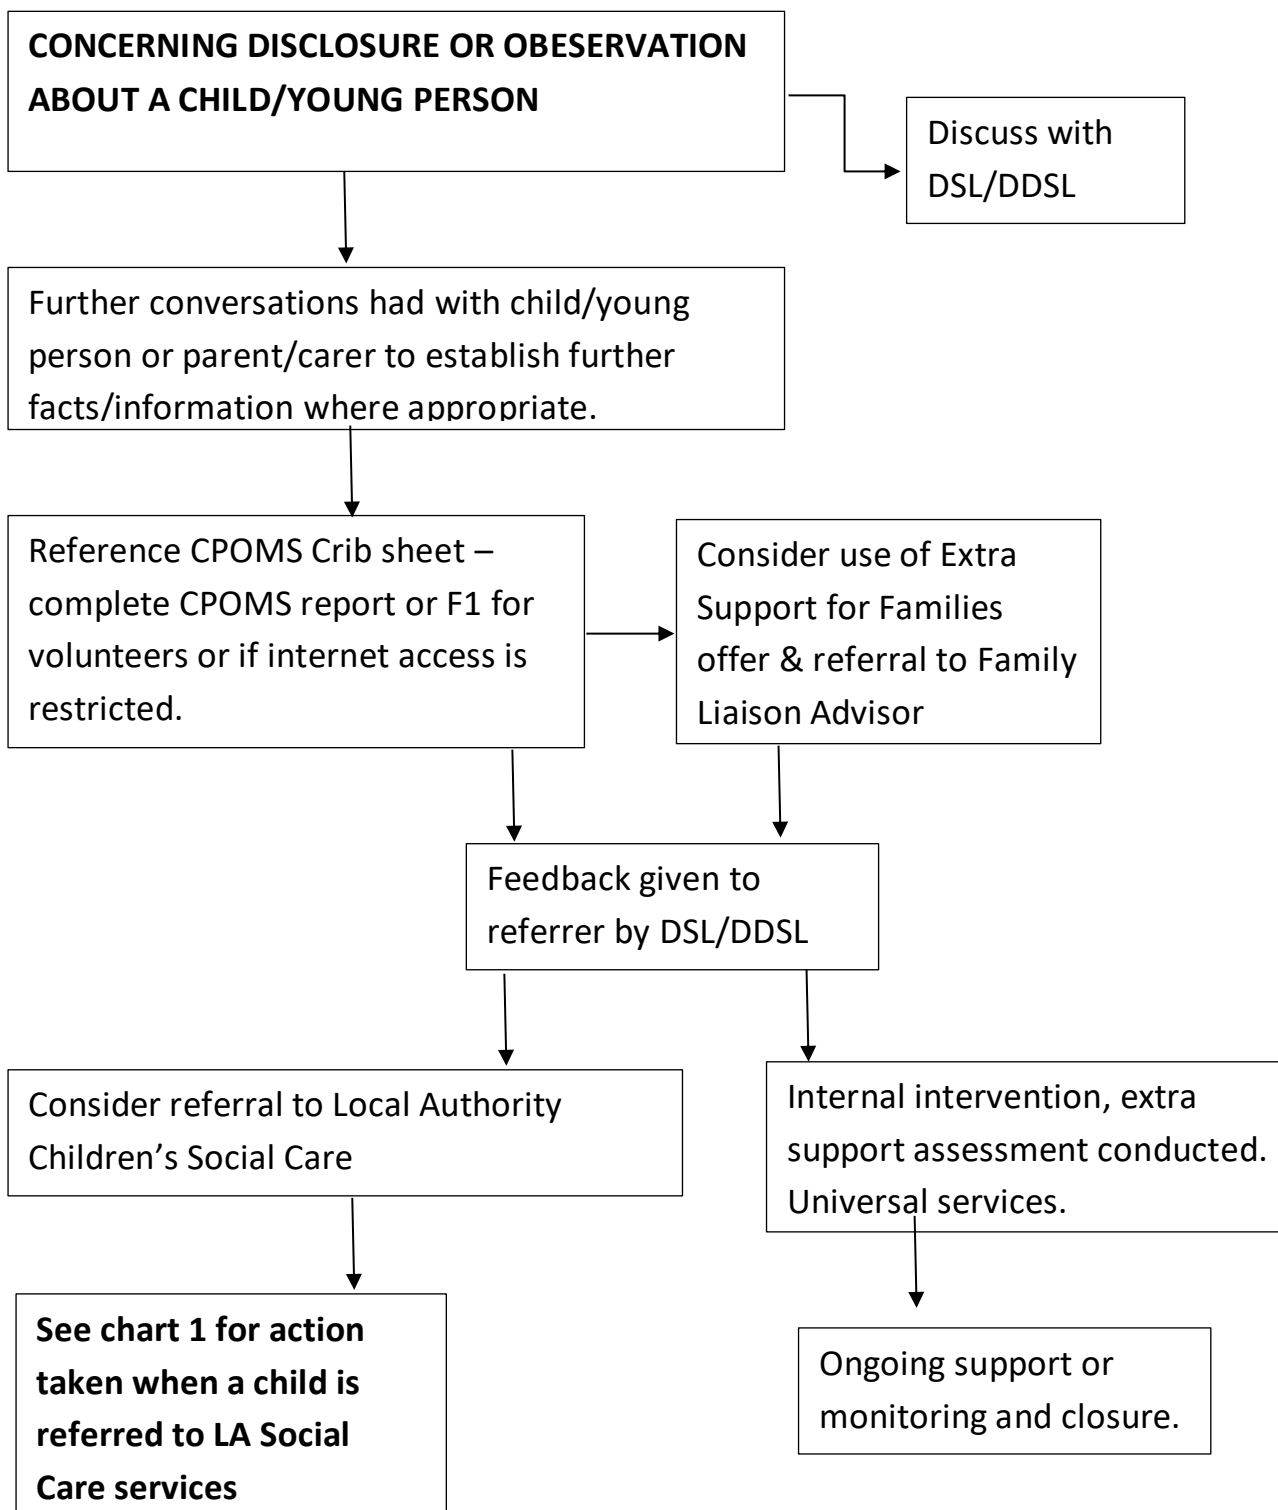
**CONCERNING DISCLOSURE OR OBESERVATION ABOUT A CHILD/YOUNG PERSON**

Discuss with DSL/DDSL

Further conversations had with child/young person or parent/carer to establish further facts/information where appropriate.

Reference CPOMS Crib sheet – complete CPOMS report or F1 for volunteers or if internet access is restricted.

Consider use of Extra Support for Families offer & referral to Family Liaison Advisor

Feedback given to referrer by DSL/DDSL

Consider referral to Local Authority Children’s Social Care

Internal intervention, extra support assessment conducted. Universal services.

**See chart 1 for action taken when a child is referred to LA Social Care services**

Ongoing support or monitoring and closure.